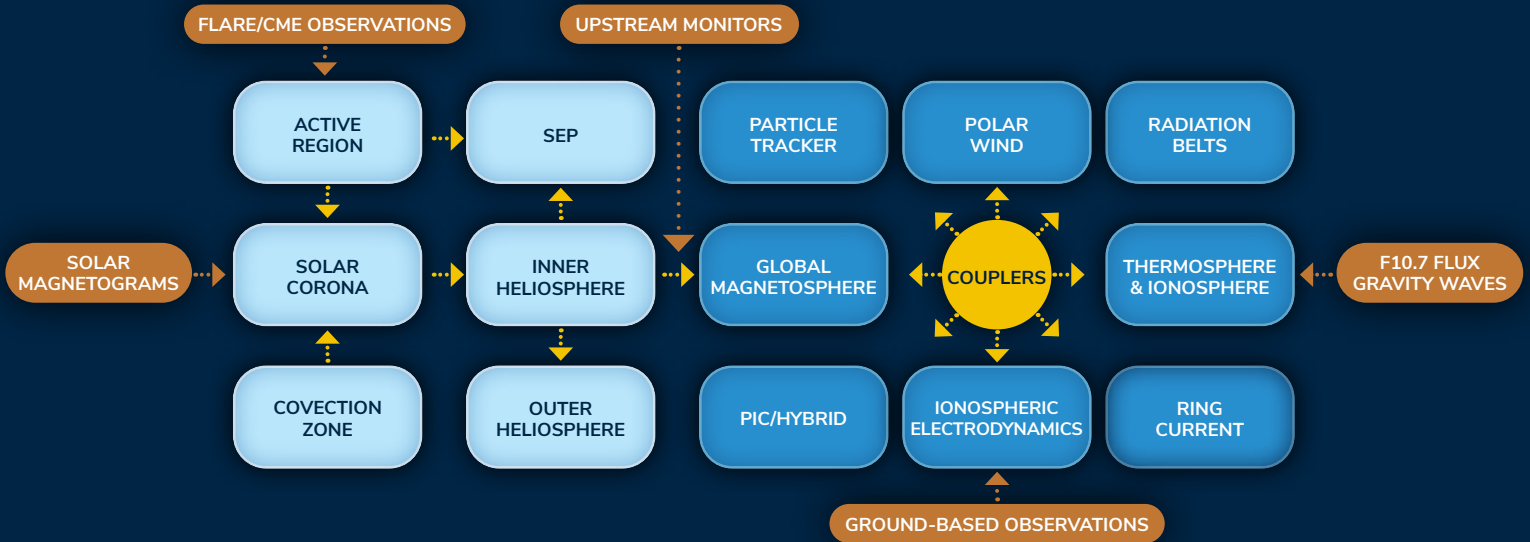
FLARE/CME OBSERVATIONS

UPSTREAM MONITORS

ACTIVE REGION

SEP

PARTICLE TRACKER

POLAR WIND

RADIATION BELTS

SOLAR MAGNETOGRAMS

SOLAR CORONA

INNER HELIOSPHERE

GLOBAL MAGNETOSPHERE

COUPLERS

THERMOSPHERE & IONOSPHERE

F10.7 FLUX GRAVITY WAVES

COVECTION ZONE

OUTER HELIOSPHERE

PIC/HYBRID

IONOSPHERIC ELECTRODYNAMICS

RING CURRENT

GROUND-BASED OBSERVATIONS